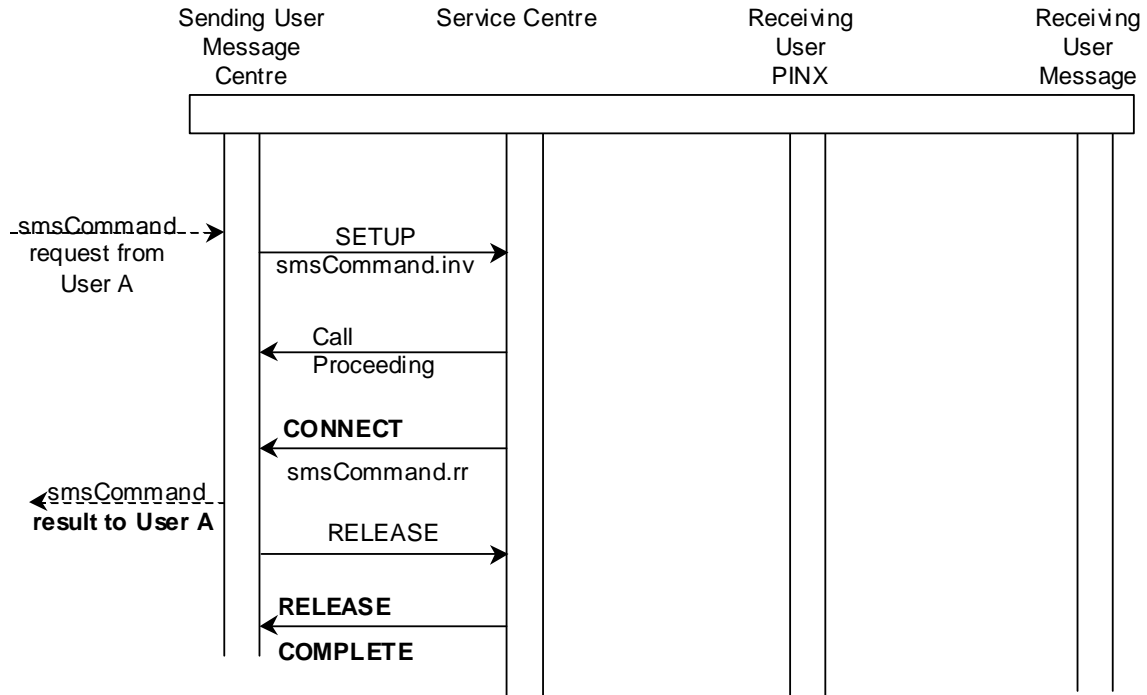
Sending User Message Centre

Service Centre

Receiving User PINX

Receiving User Message

smsCommand request from User A

SETUP
smsCommand.inv

Call
Proceeding

CONNECT
smsCommand.rr

smsCommand
result to User A

RELEASE

RELEASE
COMPLETE